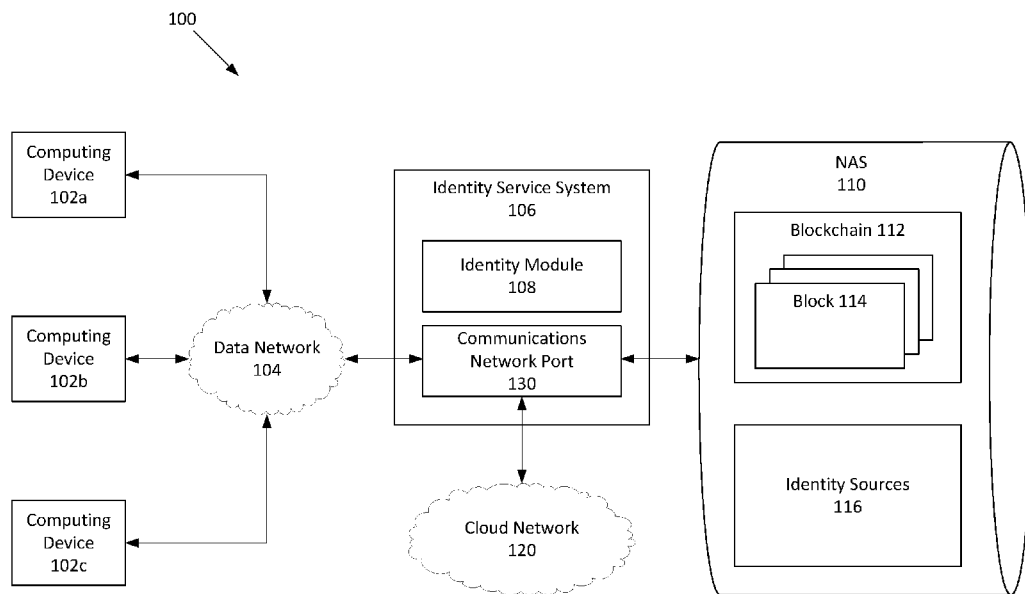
100

Computing Device 102a

Computing Device 102b

Computing Device 102c

Data Network 104

Identity Service System 106

Identity Module 108

Communications Network Port 130

Cloud Network 120

NAS 110

Blockchain 112

Block 114

Identity Sources 116